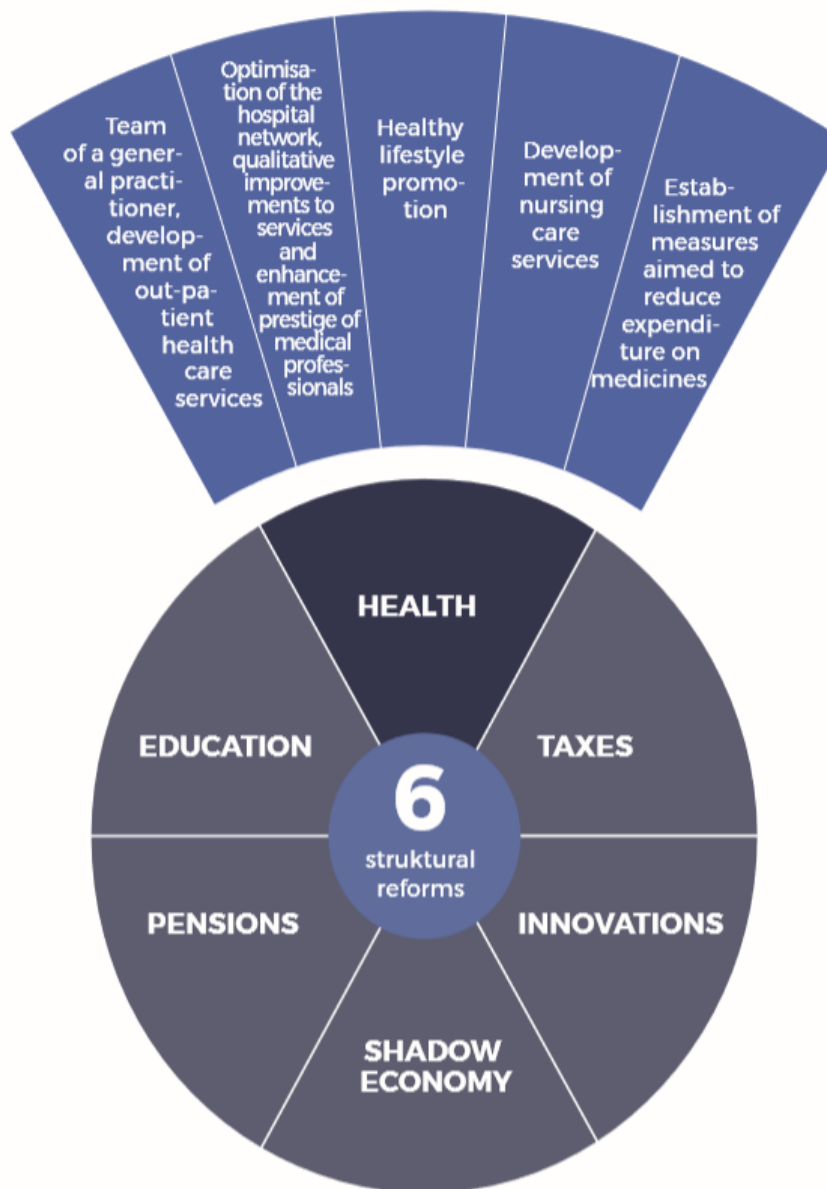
Team of a general practitioner, development of out-patient health care services

Optimisation of the hospital network, qualitative improvements to services and enhancement of prestige of medical professionals

Healthy lifestyle promotion

Development of nursing care services

Establishment of measures aimed to reduce expenditure on medicines

HEALTH

EDUCATION

TAXES

6

struktural reforms

PENSIONS

INNOVATIONS

SHADOW ECONOMY